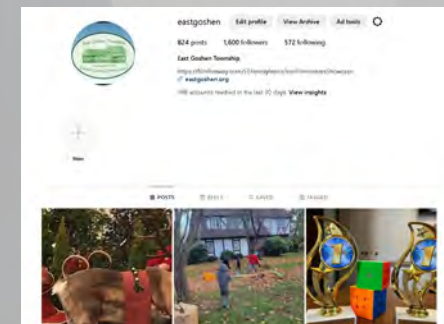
eastgoshen Edit profile View Archive Ad tools

824 posts 1,600 followers 572 following

East Goshen Township

https://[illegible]

eastgoshen.org

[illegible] accounts reached in the last 30 days View insights

New

POSTS REELS SAVED TAGGED